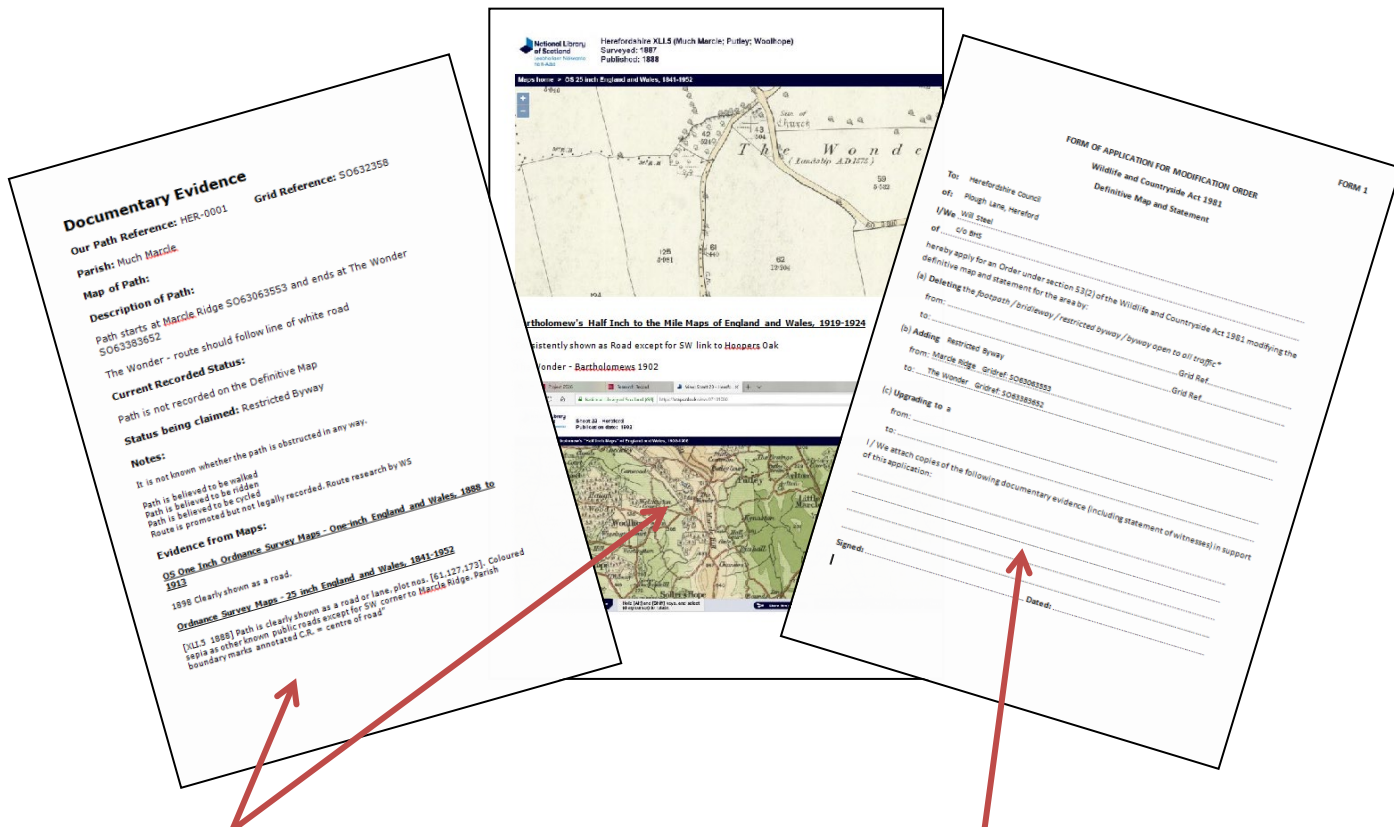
Documentary Evidence

Our Path Reference: HER-0001 Grid Reference: SO632358

Parish: Much Marcle

Map of Path:

Description of Path:

Path starts at Marcle Ridge SO63063553 and ends at The Wonder SO63383652

The Wonder - route should follow line of white road

Current Recorded Status:

Path is not recorded on the Definitive Map

Status being claimed: Restricted Byway

Notes:

It is not known whether the path is obstructed in any way.

Path is believed to be walked
Path is believed to be ridden
Path is believed to be cycled
Route is promoted but not legally recorded. Route research by WS

Evidence from Maps:

OS One Inch Ordnance Survey Maps - One-inch England and Wales, 1888 to 1913

1898 Clearly shown as a road.

Ordnance Survey Maps - 25 inch England and Wales, 1841-1952

[XLI.5 1888] Path is clearly shown as a road or lane, plot nos. [61,127,173]. Coloured sepia as other known public roads except for SW corner to Marcle Ridge. Parish boundary marks annotated C.R. = centre of road"

National Library of Scotland

Herefordshire XLI.5 (Much Marcle; Putley; Woolhope)
Surveyed: 1887
Published: 1888

Maps home > OS 25 inch England and Wales, 1841-1952

The Wonde
(Landslip A.D.1575)

Bartholomew's Half Inch to the Mile Maps of England and Wales, 1919-1924

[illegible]sistently shown as Road except for SW link to Hoopers Oak

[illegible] Wonder - Bartholomews 1902

Sheet 33 Hereford
Published date: 1902

FORM OF APPLICATION FOR MODIFICATION ORDER
Wildlife and Countryside Act 1981
Definitive Map and Statement

FORM 1

To: Herefordshire Council
of: Plough Lane, Hereford

I/We Will Steel

of c/o BHS

hereby apply for an Order under section 53(2) of the Wildlife and Countryside Act 1981 modifying the definitive map and statement for the area by:

(a) Deleting the footpath / bridleway / restricted byway / byway open to all traffic*
from: Grid Ref.
to: Grid Ref.

(b) Adding Restricted Byway
from: Marcle Ridge Gridref: SO63063553
to: The Wonder Gridref: SO63383652

(c) Upgrading to a
from:
to:

I / We attach copies of the following documentary evidence (including statement of witnesses) in support of this application:

Signed:

Dated: